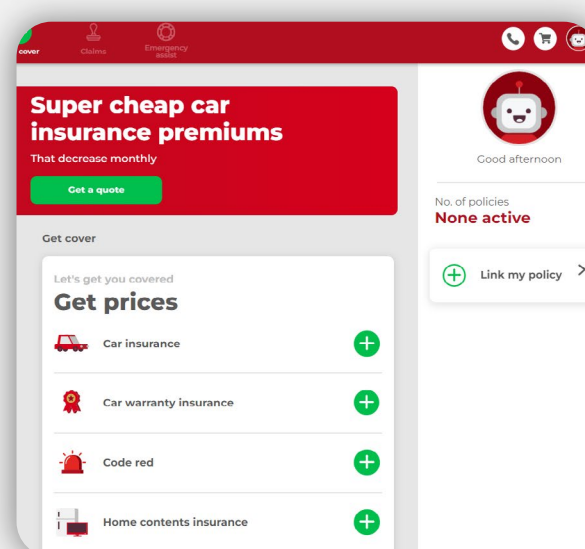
cover
Claims
Emergency assist

Super cheap car insurance premiums
That decrease monthly
Get a quote

Get cover

Let's get you covered
Get prices

Car insurance
Car warranty insurance
Code red
Home contents insurance

Good afternoon

No. of policies
None active

Link my policy